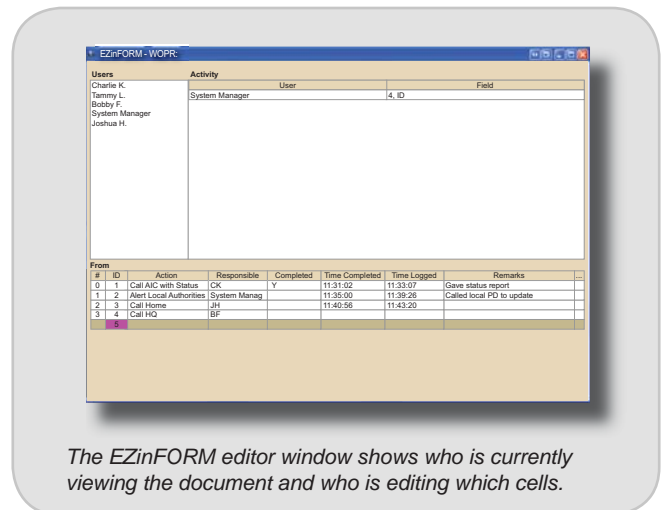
EZinFORM - WOPR:

Users
Charlie K.
Tammy L.
Bobby F.
System Manager
Joshua H.

Activity

| User | Field |
|---|---|
| System Manager | 4, ID |

From

| # | ID | Action | Responsible | Completed | Time Completed | Time Logged | Remarks | ... |
|---|---|---|---|---|---|---|---|---|
| 0 | 1 | Call AIC with Status | CK | Y | 11:31:02 | 11:33:07 | Gave status report | |
| 1 | 2 | Alert Local Authorities | System Manag | | 11:35:00 | 11:39:26 | Called local PD to update | |
| 2 | 3 | Call Home | JH | | 11:40:56 | 11:43:20 | | |
| 3 | 4 | Call HQ | BF | | | | | |
| | 5 | | | | | | | |

The EZinFORM editor window shows who is currently viewing the document and who is editing which cells.